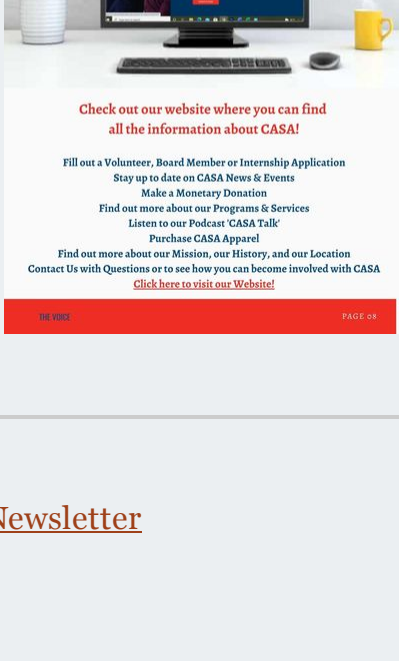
Check out our website where you can find all the information about CASA!

Fill out a Volunteer, Board Member or Internship Application
Stay up to date on CASA News & Events
Make a Monetary Donation
Find out more about our Programs & Services
Listen to our Podcast 'CASA Talk'
Purchase CASA Apparel
Find out more about our Mission, our History, and our Location
Contact Us with Questions or to see how you can become involved with CASA
Click here to visit our Website!

THE VOICE

PAGE 08

Newsletter